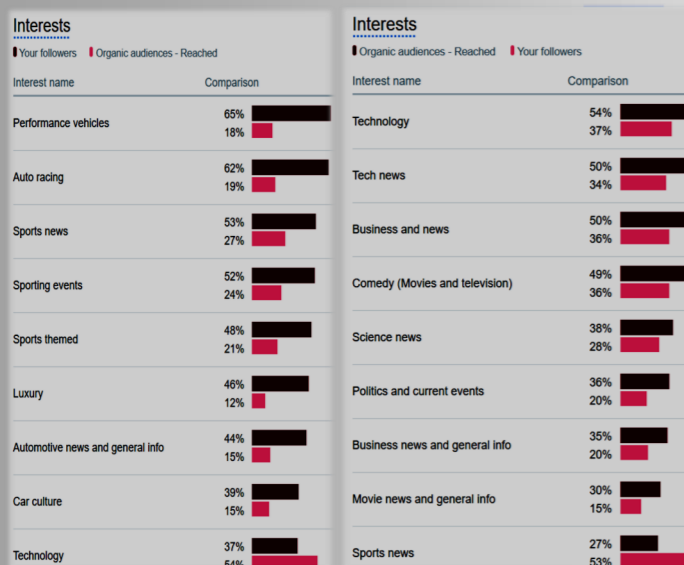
Interests

Your followers   Organic audiences - Reached

| Interest name | Comparison |
|---|---|
| Performance vehicles | 65% 18% |
| Auto racing | 62% 19% |
| Sports news | 53% 27% |
| Sporting events | 52% 24% |
| Sports themed | 48% 21% |
| Luxury | 46% 12% |
| Automotive news and general info | 44% 15% |
| Car culture | 39% 15% |
| Technology | 37% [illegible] |

Interests

Organic audiences - Reached   Your followers

| Interest name | Comparison |
|---|---|
| Technology | 54% 37% |
| Tech news | 50% 34% |
| Business and news | 50% 36% |
| Comedy (Movies and television) | 49% 36% |
| Science news | 38% 28% |
| Politics and current events | 36% 20% |
| Business news and general info | 35% 20% |
| Movie news and general info | 30% 15% |
| Sports news | 27% 53% |